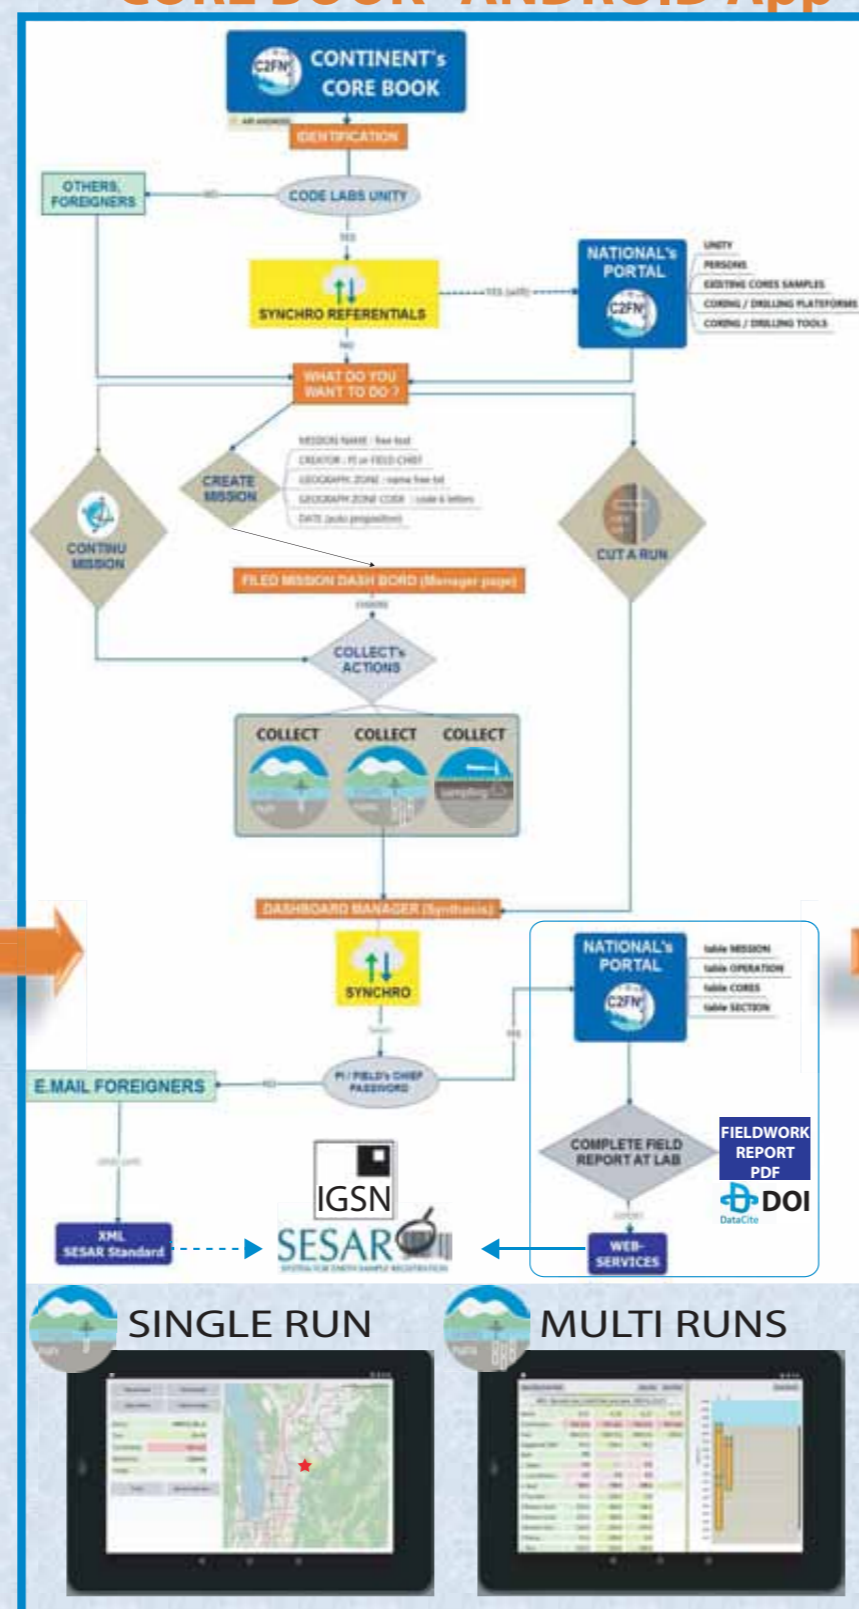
CORE BOOK ANDROID App

C2FN CONTINENT's CORE BOOK

IDENTIFICATION

OTHERS, FOREIGNERS

NO

CODE LABS UNITY

YES

SYNCHRO REFERENTIALS

YES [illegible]

NATIONAL's PORTAL

C2FN

UNITY
PERSONS
EXISTING CORES SAMPLES
CORING / DRILLING PLATFORMS
CORING / DRILLING TOOLS

NO

WHAT DO YOU WANT TO DO ?

MISSION NAME : free text
CREATOR : PI or FIELD CHIEF
GEOGRAPH. ZONE : name free txt
GEOGRAPH. ZONE CODE : code 4 letters
DATE (auto proposition)

CREATE MISSION

CONTINU MISSION

CUT A RUN

FILED MISSION DASH BORD (Manager page)

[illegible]

COLLECT's ACTIONS

COLLECT
COLLECT
COLLECT

DASHBOARD MANAGER (Synthesis)

SYNCHRO

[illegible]

YES

NATIONAL's PORTAL

C2FN

table MISSION
table OPERATION
table CORES
table SECTION

E.MAIL FOREIGNERS

NO

PI / FIELD's CHIEF PASSWORD

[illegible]

IGSN

COMPLETE FIELD REPORT AT LAB

FIELDWORK REPORT PDF

DOI
DataCite

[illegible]

XML SESAR Standard

SESAR
SYSTEM FOR EARTH SAMPLE REGISTRATION

WEB-SERVICES

SINGLE RUN

MULTI RUNS